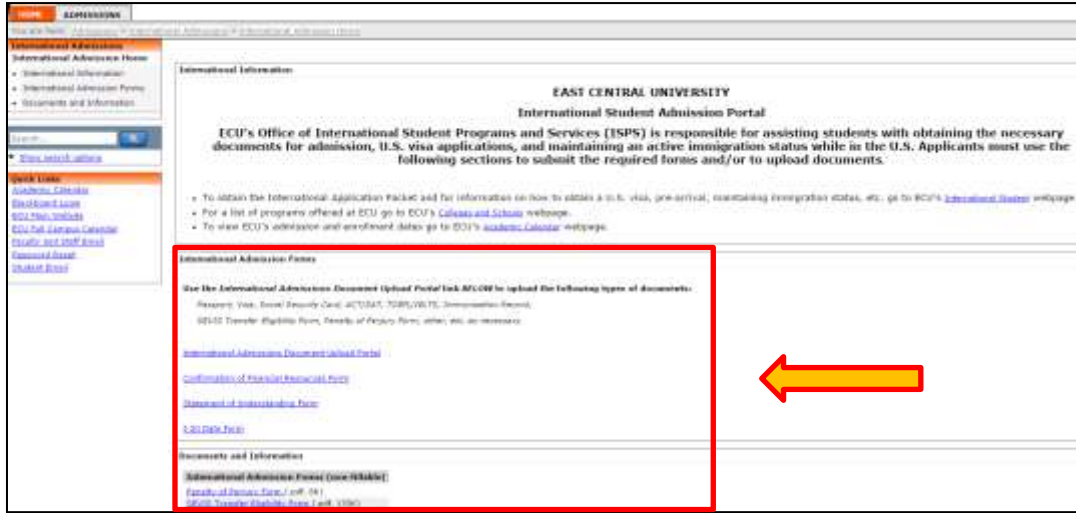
HOME ADMISSIONS

You are here: Admissions > International Admissions > International Admission Home

International Admissions
International Admission Home
International Information
International Admission Forms
Documents and Information

Search
Show search options

Quick Links
Academic Calendar
Blackboard Login
ECU Main Website
ECU Full Campus Calendar
Faculty and Staff Email
Password Reset
Student Email

International Information

EAST CENTRAL UNIVERSITY

International Student Admission Portal

ECU's Office of International Student Programs and Services (ISPS) is responsible for assisting students with obtaining the necessary documents for admission, U.S. visa applications, and maintaining an active immigration status while in the U.S. Applicants must use the following sections to submit the required forms and/or to upload documents.

To obtain the International Application Packet and for information on how to obtain a U.S. visa, pre-arrival, maintaining immigration status, etc. go to ECU's International Student webpage
For a list of programs offered at ECU go to ECU's Colleges and Schools webpage.
To view ECU's admission and enrollment dates go to ECU's Academic Calendar webpage.

International Admission Forms

Use the International Admissions Document Upload Portal link BELOW to upload the following types of documents:
Passport, Visa, Social Security Card, ACT/SAT, TOEFL/IELTS, Immunization Record,
SEVIS Transfer Eligibility Form, Penalty of Perjury Form, other, etc. as necessary

International Admissions Document Upload Portal

Confirmation of Financial Resources Form

Statement of Understanding Form

I-20 Data Form

Documents and Information

International Admission Forms (non-fillable)
Penalty of Perjury Form (.pdf, 5K)
SEVIS Transfer Eligibility Form (.pdf, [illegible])